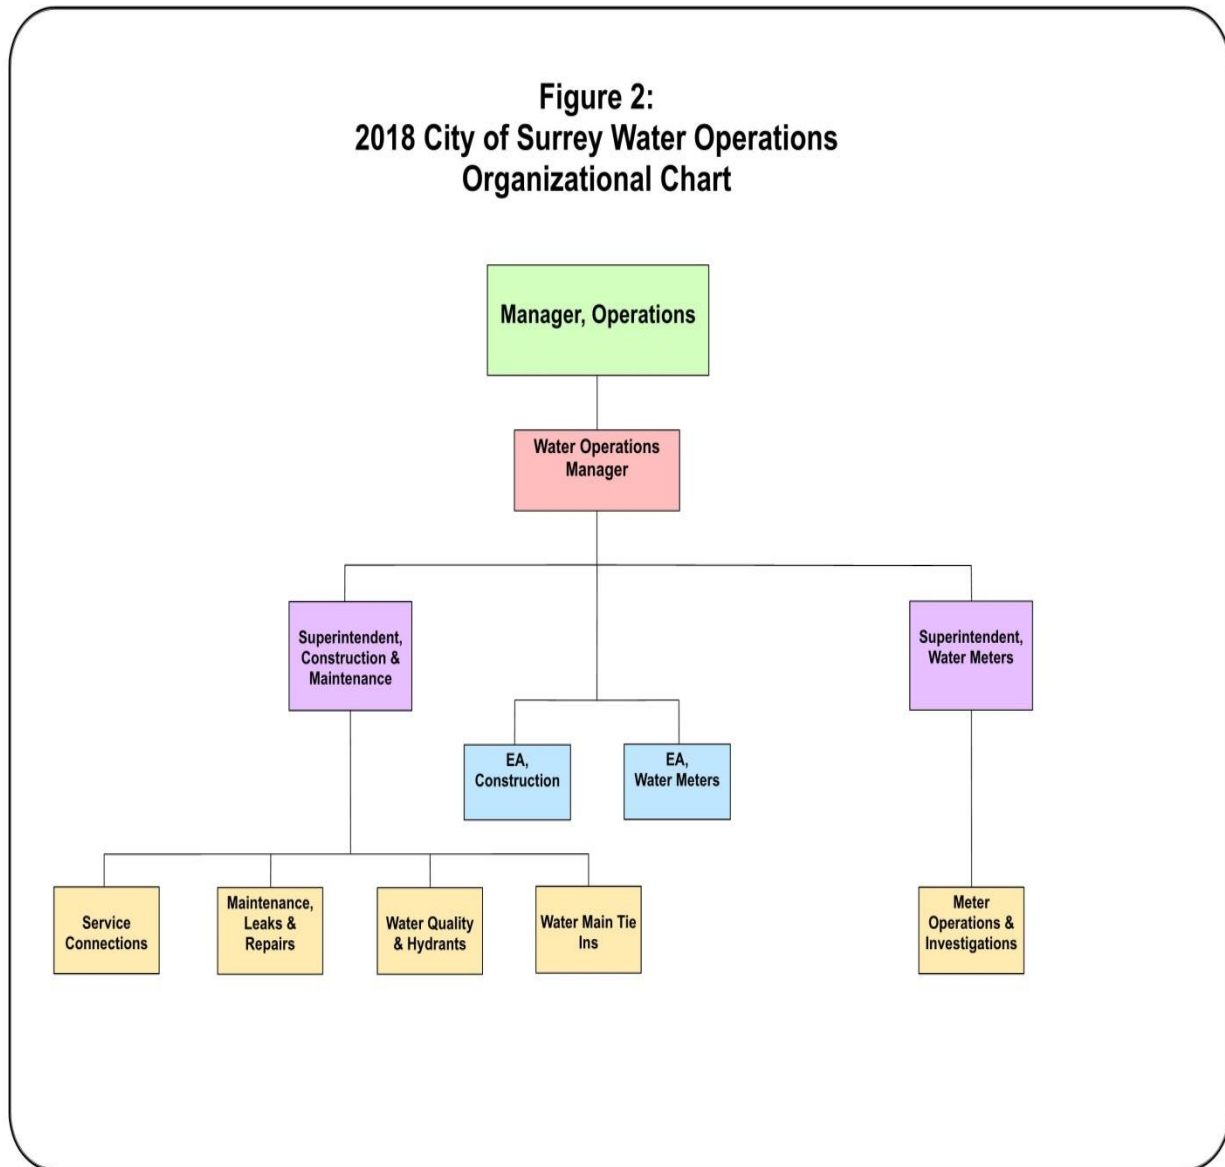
Figure 2:
2018 City of Surrey Water Operations
Organizational Chart

Manager, Operations

Water Operations Manager

Superintendent, Construction & Maintenance

EA, Construction

EA, Water Meters

Superintendent, Water Meters

Service Connections

Maintenance, Leaks & Repairs

Water Quality & Hydrants

Water Main Tie Ins

Meter Operations & Investigations